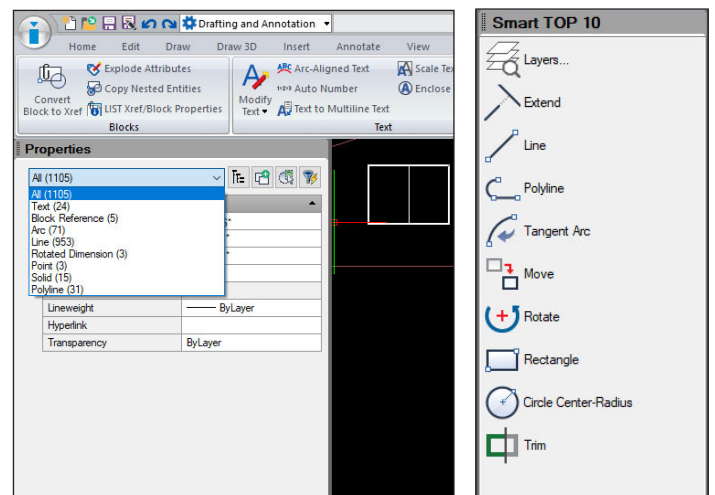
Drafting and Annotation

Home Edit Draw Draw 3D Insert Annotate View

Explode Attributes
Copy Nested Entities
LIST Xref/Block Properties
Convert Block to Xref
Blocks

Arc-Aligned Text
Auto Number
Text to Multiline Text
Modify Text
Scale Tex
Enclose
Text

Properties

All (1105)
All (1105)
Text (24)
Block Reference (5)
Arc (71)
Line (953)
Rotated Dimension (3)
Point (3)
Solid (15)
Polyline (31)

| Lineweight | ByLayer |
|---|---|
| Hyperlink | |
| Transparency | ByLayer |

Smart TOP 10

Layers...
Extend
Line
Polyline
Tangent Arc
Move
Rotate
Rectangle
Circle Center-Radius
Trim